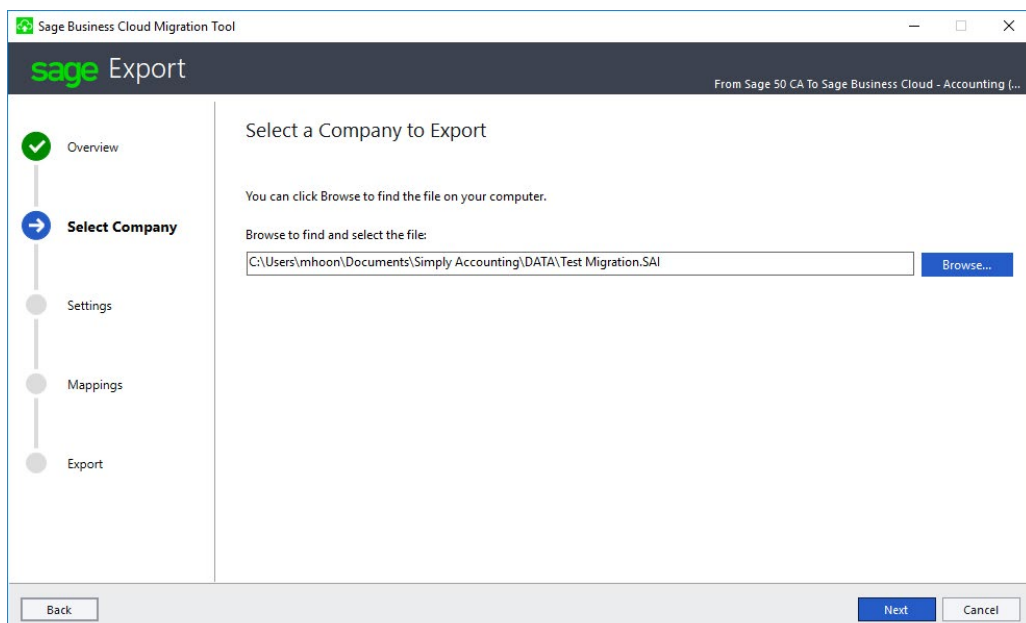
Sage Business Cloud Migration Tool

sage Export

From Sage 50 CA To Sage Business Cloud - Accounting (...

Overview

Select Company

Settings

Mappings

Export

Select a Company to Export

You can click Browse to find the file on your computer.

Browse to find and select the file:

C:\Users\mhoon\Documents\Simply Accounting\DATA\Test Migration.SAI

Browse...

Back

Next

Cancel